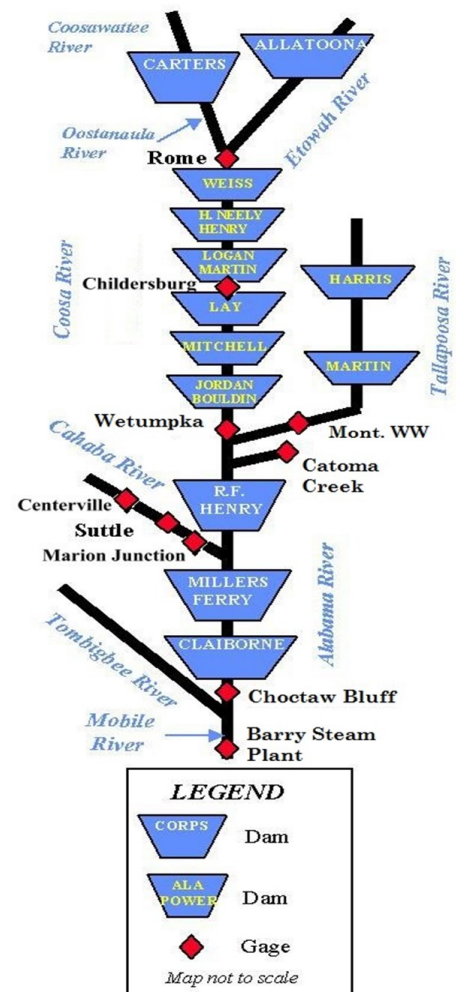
Coosawattee River

ALLATOONA

CARTERS

Oostanaula River

Etowah River

Rome

WEISS

H. NEELY HENRY

LOGAN MARTIN

Childersburg

LAY

Coosa River

HARRIS

Tallapoosa River

MITCHELL

MARTIN

JORDAN BOULDIN

Wetumpka

Mont. WW

Cahaba River

Catoma Creek

R.F. HENRY

Centerville

Suttle

Marion Junction

MILLERS FERRY

Alabama River

Tombigbee River

CLAIBORNE

Choctaw Bluff

Mobile River

Barry Steam Plant

LEGEND

CORPS

Dam

ALA POWER

Dam

Gage

Map not to scale